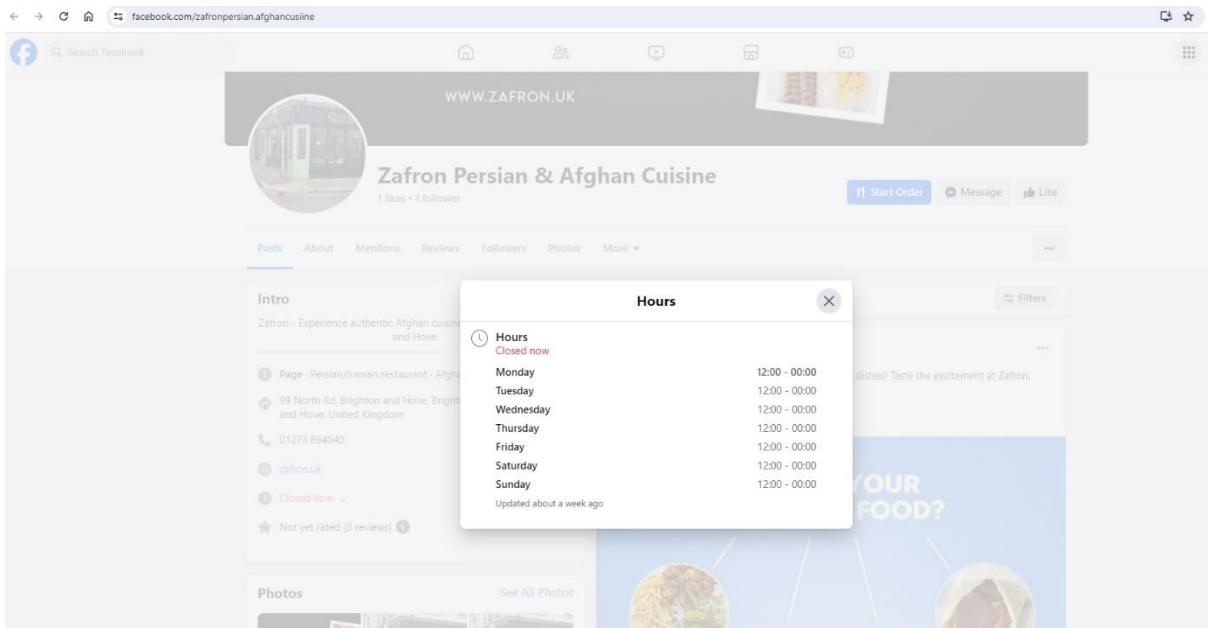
facebook.com/zafronpersian.afghancusiine

Search Facebook

WWW.ZAFRON.UK

Zafron Persian & Afghan Cuisine
1 likes • 1 follower

Start Order
Message
Like

Posts About Mentions Reviews Followers Photos More ▾

...

Intro

Zafron - Experience authentic Afghan cuisine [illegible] and Hove.

Page · Persian/Iranian restaurant · Afgh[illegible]

99 North Rd, Brighton and Hove, Bright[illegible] and Hove, United Kingdom

01273 694040

zafron.uk

Closed now ⌄

Not yet rated (0 reviews)

Photos

See All Photos

Filters

...

dishes! Taste the excitement at Zafron.

YOUR
FOOD?

Hours

Hours
Closed now

| | |
|---|---|
| Monday | 12:00 - 00:00 |
| Tuesday | 12:00 - 00:00 |
| Wednesday | 12:00 - 00:00 |
| Thursday | 12:00 - 00:00 |
| Friday | 12:00 - 00:00 |
| Saturday | 12:00 - 00:00 |
| Sunday | 12:00 - 00:00 |

Updated about a week ago